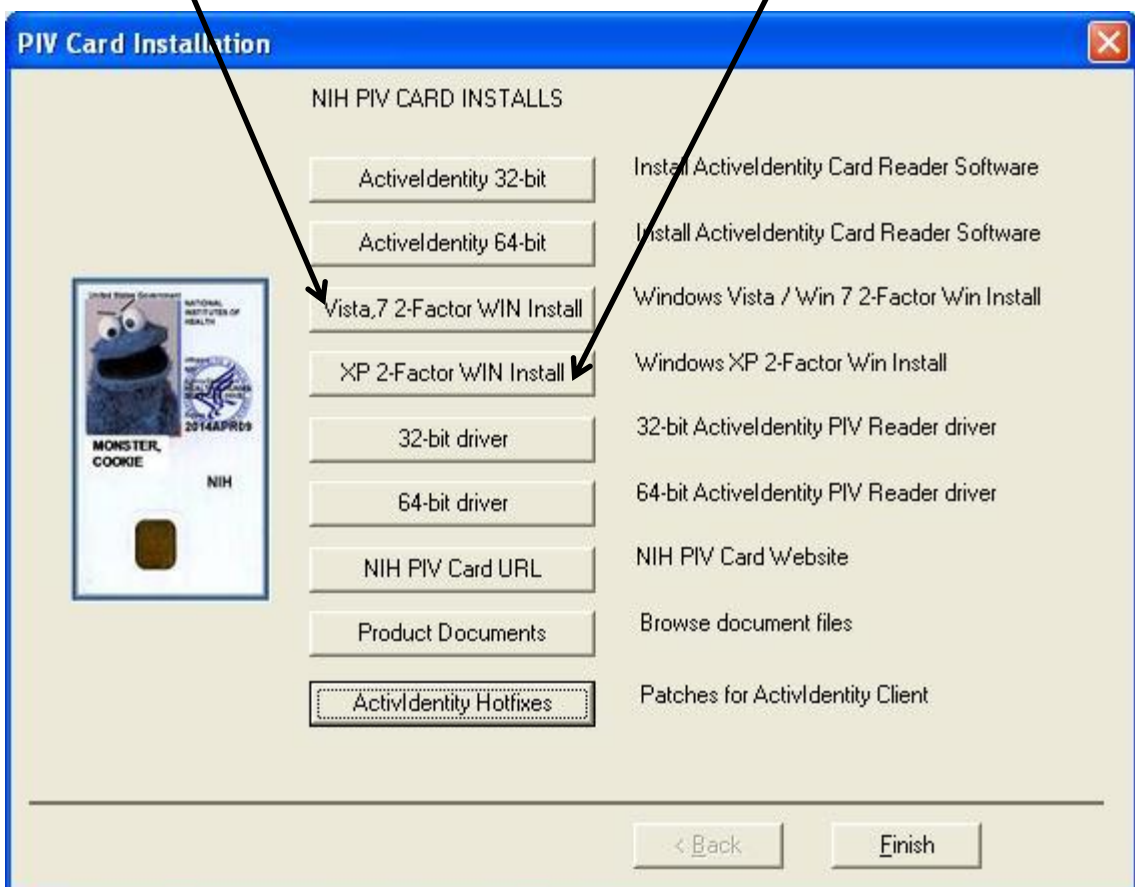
PIV Card Installation

NIH PIV CARD INSTALLS

United States Government
NATIONAL INSTITUTES OF HEALTH
2014APR09
MONSTER, COOKIE
NIH

ActiveIdentity 32-bit
Install ActiveIdentity Card Reader Software

ActiveIdentity 64-bit
Install ActiveIdentity Card Reader Software

Vista,7 2-Factor WIN Install
Windows Vista / Win 7 2-Factor Win Install

XP 2-Factor WIN Install
Windows XP 2-Factor Win Install

32-bit driver
32-bit ActiveIdentity PIV Reader driver

64-bit driver
64-bit ActiveIdentity PIV Reader driver

NIH PIV Card URL
NIH PIV Card Website

Product Documents
Browse document files

ActivIdentity Hotfixes
Patches for ActivIdentity Client

< Back
Finish